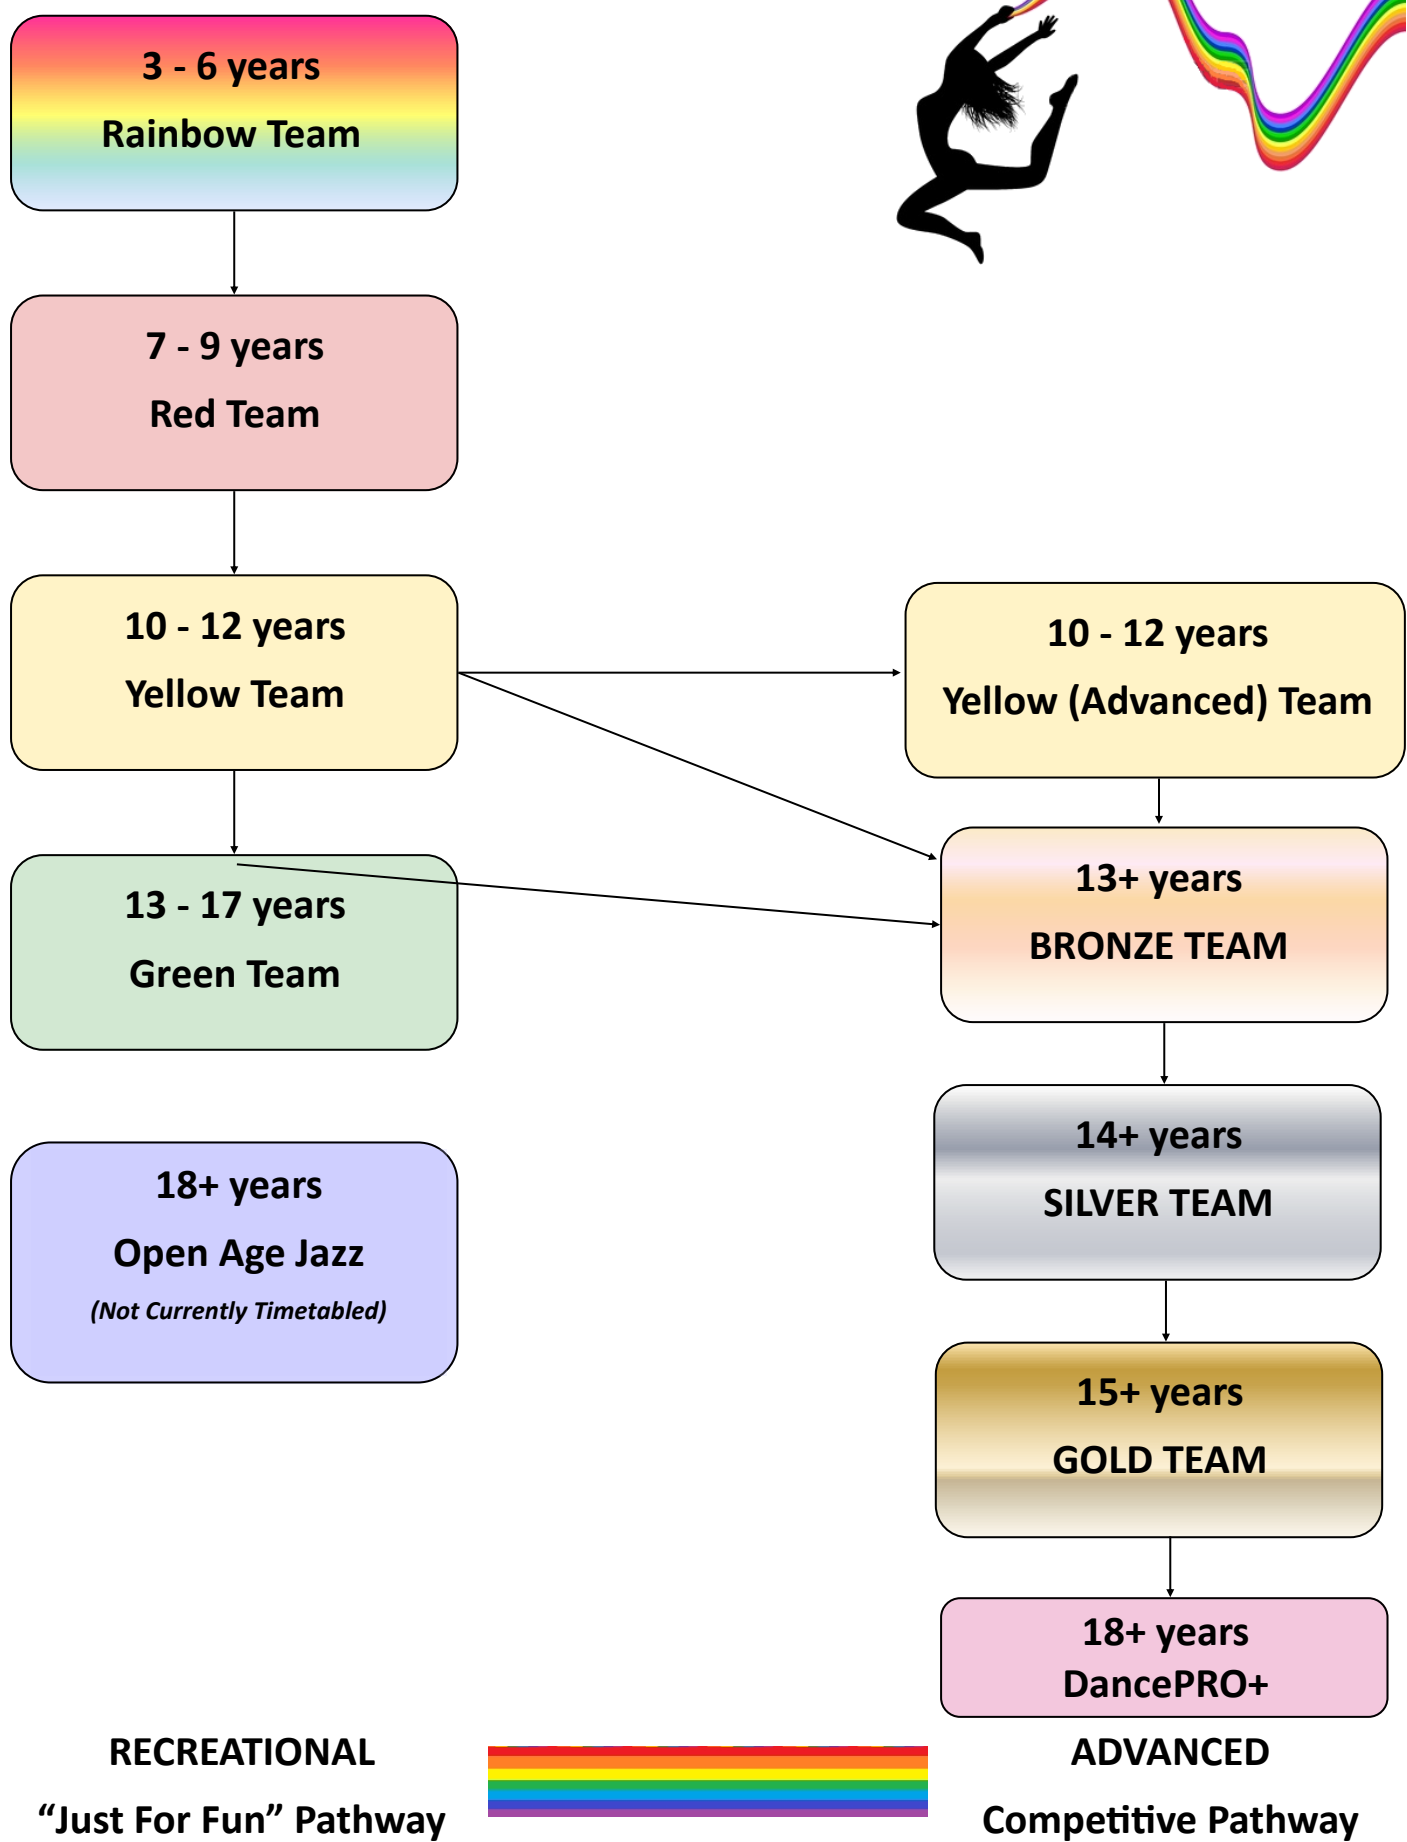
3 - 6 years
Rainbow Team

7 - 9 years
Red Team

10 - 12 years
Yellow Team

10 - 12 years
Yellow (Advanced) Team

13 - 17 years
Green Team

13+ years
BRONZE TEAM

18+ years
Open Age Jazz
(Not Currently Timetabled)

14+ years
SILVER TEAM

15+ years
GOLD TEAM

18+ years
DancePRO+

RECREATIONAL
“Just For Fun” Pathway

ADVANCED
Competitive Pathway